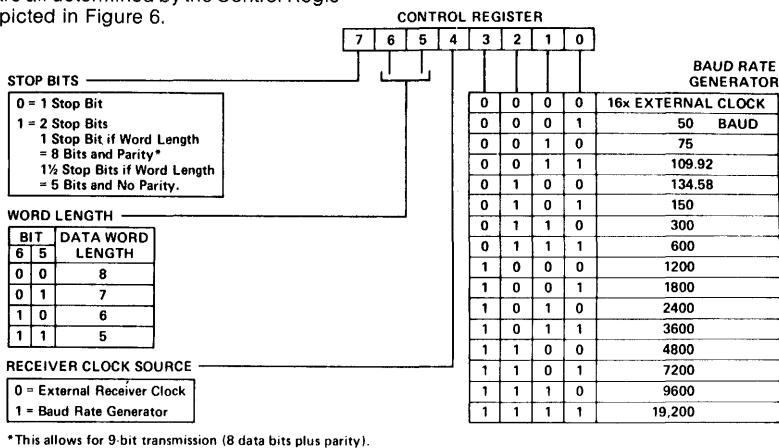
are all determined by the Control Regis picted in Figure 6.

CONTROL REGISTER

| 7 | 6 | 5 | 4 | 3 | 2 | 1 | 0 |
|---|---|---|---|---|---|---|---|

STOP BITS

0 = 1 Stop Bit
1 = 2 Stop Bits
1 Stop Bit if Word Length = 8 Bits and Parity*
1½ Stop Bits if Word Length = 5 Bits and No Parity.

WORD LENGTH

| BIT 6 | BIT 5 | DATA WORD LENGTH |
|---|---|---|
| 0 | 0 | 8 |
| 0 | 1 | 7 |
| 1 | 0 | 6 |
| 1 | 1 | 5 |

RECEIVER CLOCK SOURCE

0 = External Receiver Clock
1 = Baud Rate Generator

BAUD RATE GENERATOR

| 3 | 2 | 1 | 0 | BAUD RATE GENERATOR |
|---|---|---|---|---|
| 0 | 0 | 0 | 0 | 16x EXTERNAL CLOCK |
| 0 | 0 | 0 | 1 | 50 BAUD |
| 0 | 0 | 1 | 0 | 75 |
| 0 | 0 | 1 | 1 | 109.92 |
| 0 | 1 | 0 | 0 | 134.58 |
| 0 | 1 | 0 | 1 | 150 |
| 0 | 1 | 1 | 0 | 300 |
| 0 | 1 | 1 | 1 | 600 |
| 1 | 0 | 0 | 0 | 1200 |
| 1 | 0 | 0 | 1 | 1800 |
| 1 | 0 | 1 | 0 | 2400 |
| 1 | 0 | 1 | 1 | 3600 |
| 1 | 1 | 0 | 0 | 4800 |
| 1 | 1 | 0 | 1 | 7200 |
| 1 | 1 | 1 | 0 | 9600 |
| 1 | 1 | 1 | 1 | 19,200 |

*This allows for 9-bit transmission (8 data bits plus parity).